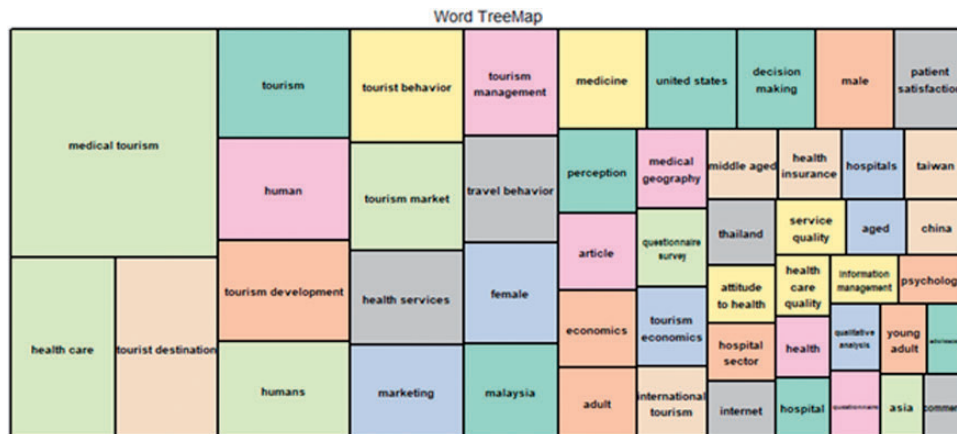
Word TreeMap

medical tourism

health care

tourist destination

tourism

human

tourism development

humans

tourist behavior

tourism market

health services

marketing

tourism management

travel behavior

female

malaysia

medicine

perception

article

economics

adult

united states

medical geography

questionnaire survey

tourism economics

international tourism

decision making

middle aged

thailand

attitude to health

hospital sector

internet

health insurance

service quality

health care quality

health

hospital

male

hospitals

aged

information management

qualitative analysis

questionnaire

patient satisfaction

taiwan

china

psycholog

young adult

asia

comme

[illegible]